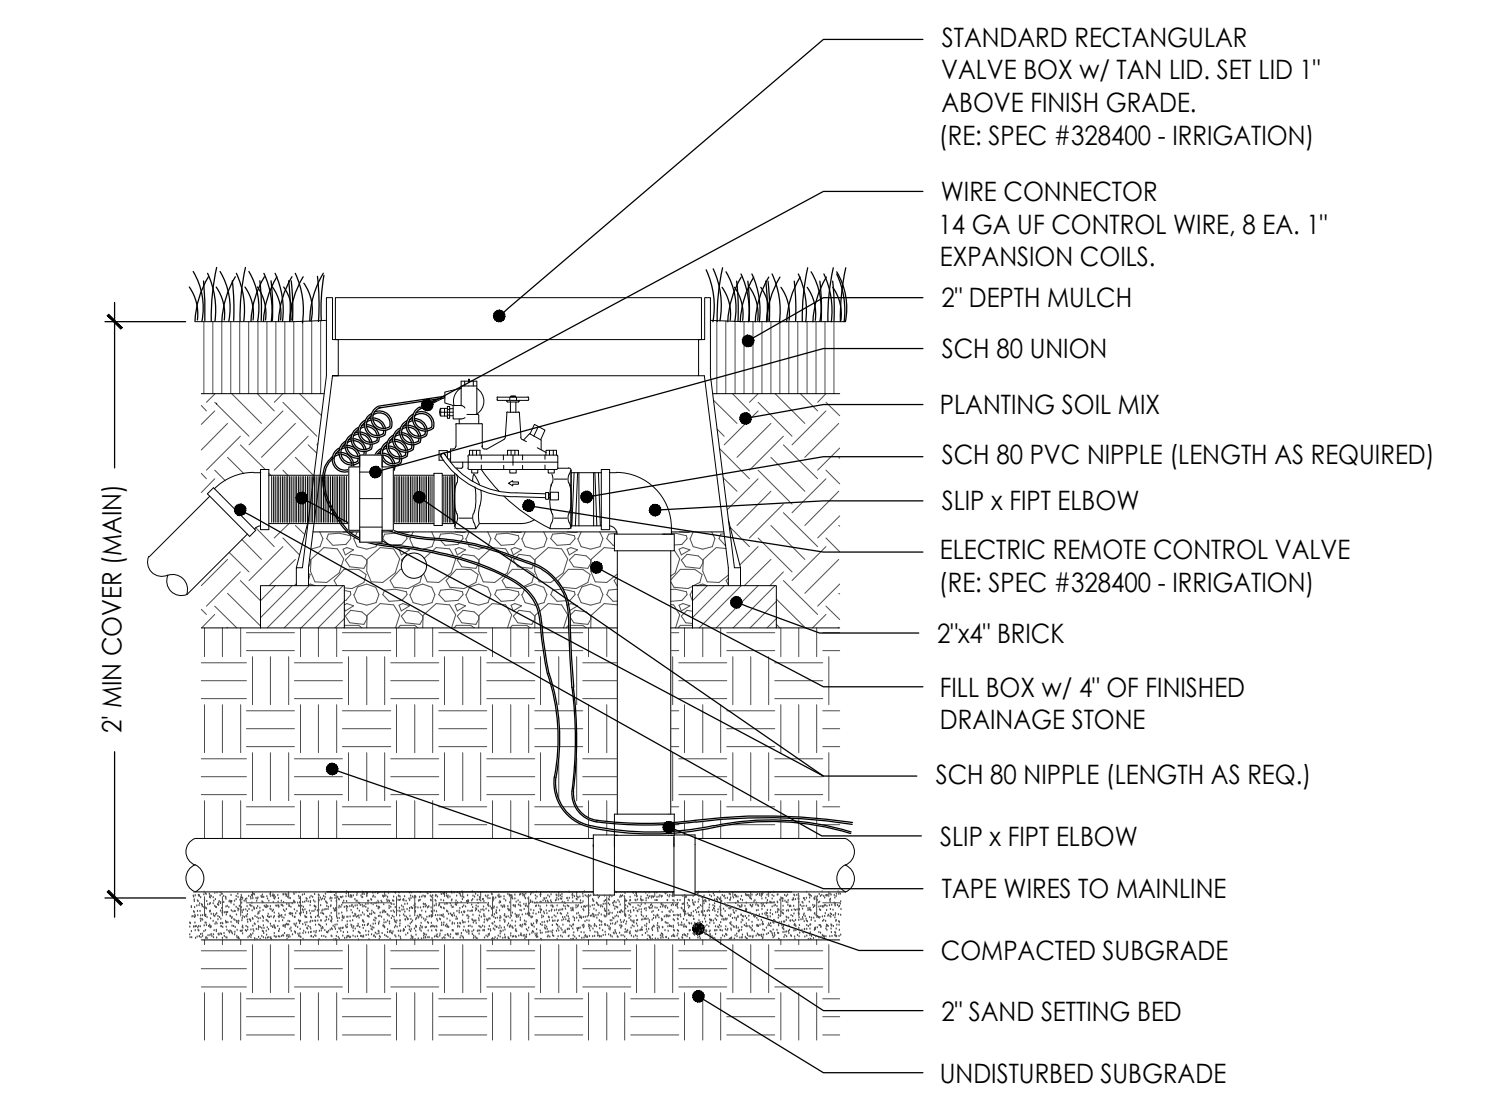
STANDARD RECTANGULAR VALVE BOX w/ TAN LID. SET LID 1" ABOVE FINISH GRADE. (RE: SPEC #328400 - IRRIGATION)

WIRE CONNECTOR 14 GA UF CONTROL WIRE, 8 EA. 1" EXPANSION COILS.

2" DEPTH MULCH

SCH 80 UNION

PLANTING SOIL MIX

SCH 80 PVC NIPPLE (LENGTH AS REQUIRED)

SLIP x FIPT ELBOW

ELECTRIC REMOTE CONTROL VALVE (RE: SPEC #328400 - IRRIGATION)

2"x4" BRICK

FILL BOX w/ 4" OF FINISHED DRAINAGE STONE

SCH 80 NIPPLE (LENGTH AS REQ.)

SLIP x FIPT ELBOW

TAPE WIRES TO MAINLINE

COMPACTED SUBGRADE

2" SAND SETTING BED

UNDISTURBED SUBGRADE

2' MIN COVER (MAIN)